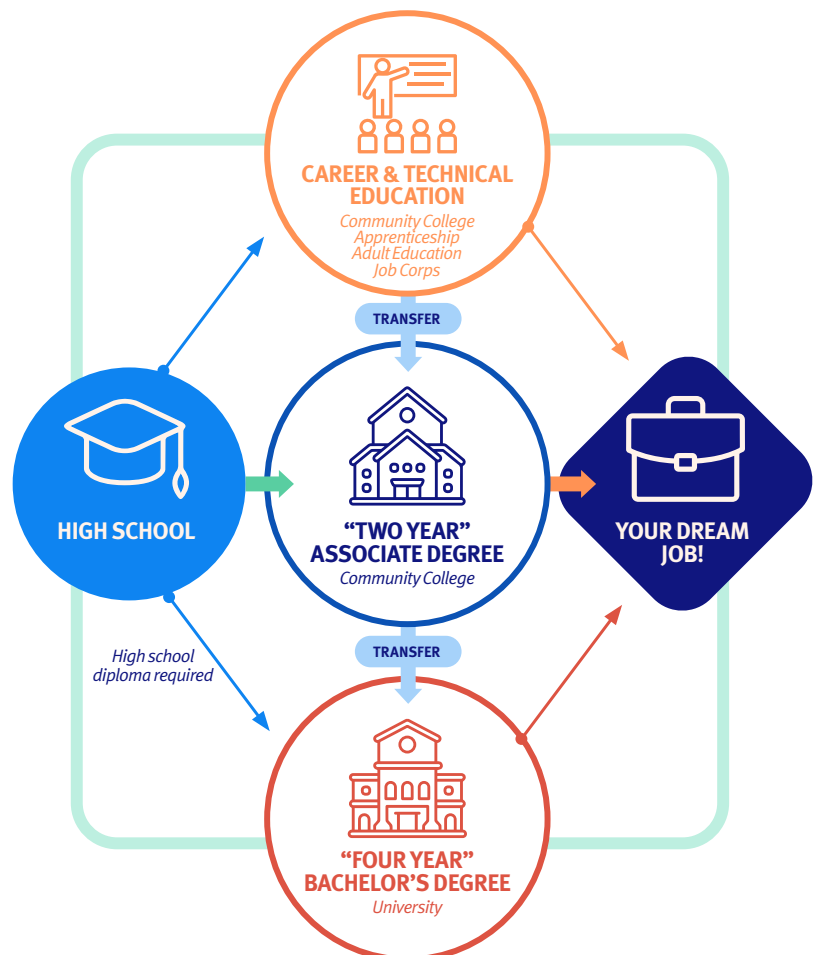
CAREER & TECHNICAL EDUCATION
Community College
Apprenticeship
Adult Education
Job Corps

TRANSFER

HIGH SCHOOL

"TWO YEAR" ASSOCIATE DEGREE
Community College

YOUR DREAM JOB!

High school diploma required

TRANSFER

"FOUR YEAR" BACHELOR'S DEGREE
University